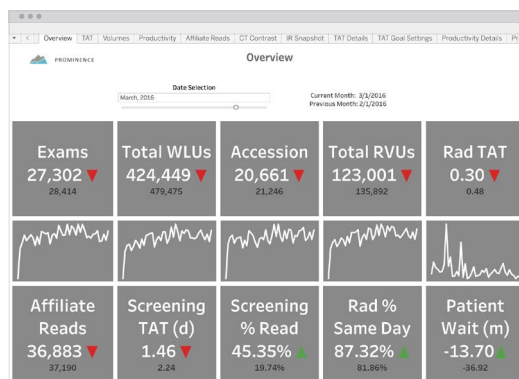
Overview | TAT | Volumes | Productivity | Affiliate Reads | CT Contrast | IR Snapshot | TAT Details | TAT Goal Settings | Productivity Details | Pr

PROMINENCE

Overview

Date Selection
March, 2016

Current Month: 3/1/2016
Previous Month: 2/1/2016

Exams
27,302 ▼
28,414

Total WLUs
424,449 ▼
479,475

Accession
20,661 ▼
21,246

Total RVUs
123,001 ▼
135,892

Rad TAT
0.30 ▼
0.48

Affiliate Reads
36,883 ▼
37,190

Screening TAT (d)
1.46 ▼
2.24

Screening % Read
45.35% ▲
19.74%

Rad % Same Day
87.32% ▲
81.86%

Patient Wait (m)
-13.70 ▲
-36.92